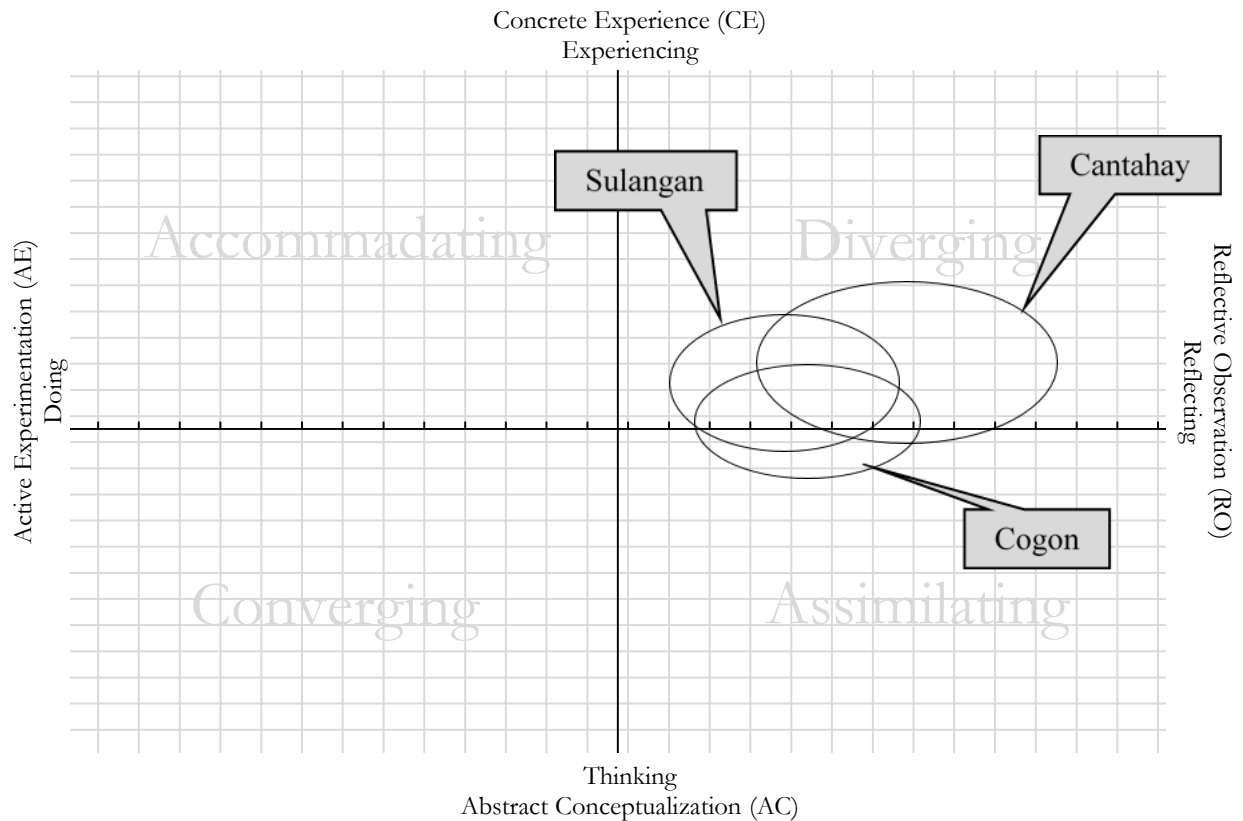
Concrete Experience (CE)
Experiencing

Active Experimentation (AE)
Doing

Reflective Observation (RO)
Reflecting

Accommadating

Diverging

Converging

Assimilating

Sulangan

Cantahay

Cogon

Thinking
Abstract Conceptualization (AC)